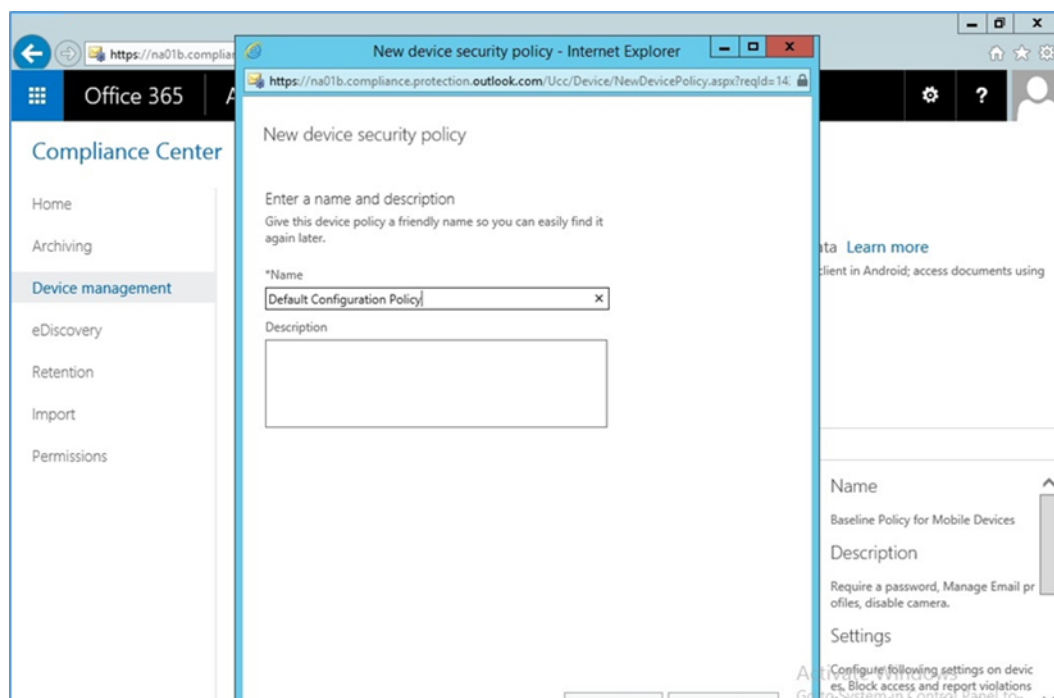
https://na01b.complia

Office 365 A

Compliance Center

Home

Archiving

Device management

eDiscovery

Retention

Import

Permissions

New device security policy - Internet Explorer

https://na01b.compliance.protection.outlook.com/Ucc/Device/NewDevicePolicy.aspx?reqId=14

New device security policy

Enter a name and description

Give this device policy a friendly name so you can easily find it again later.

*Name

Default Configuration Policy

Description

ta Learn more

client in Android; access documents using

Name

Baseline Policy for Mobile Devices

Description

Require a password, Manage Email pr ofiles, disable camera.

Settings

Configure following settings on devic es. Block access and report violations

Activate Windows

Go to System in Control Panel to